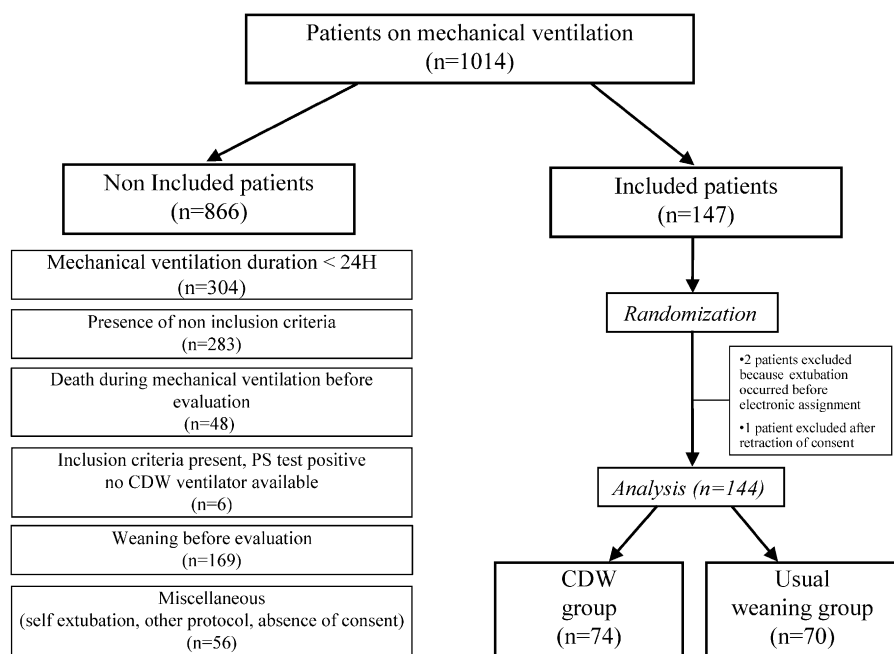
Patients on mechanical ventilation
(n=1014)

Non Included patients
(n=866)

Mechanical ventilation duration < 24H
(n=304)

Presence of non inclusion criteria
(n=283)

Death during mechanical ventilation before evaluation
(n=48)

Inclusion criteria present, PS test positive no CDW ventilator available
(n=6)

Weaning before evaluation
(n=169)

Miscellaneous
(self extubation, other protocol, absence of consent)
(n=56)

Included patients
(n=147)

Randomization

•2 patients excluded because extubation occurred before electronic assignment

•1 patient excluded after retraction of consent

Analysis (n=144)

CDW group
(n=74)

Usual weaning group
(n=70)